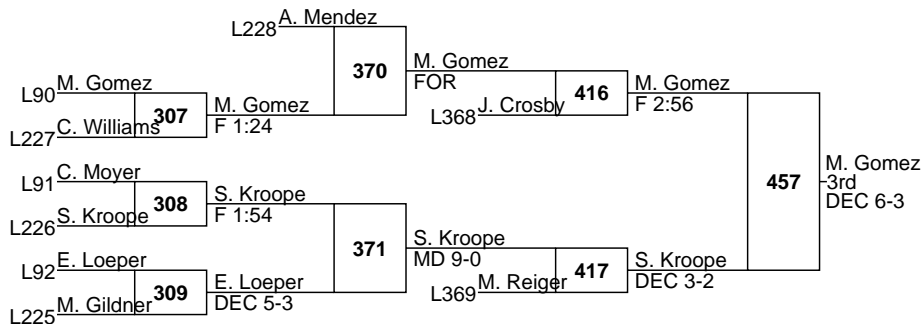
L228 A. Mendez
L90 M. Gomez
L227 C. Williams
307
M. Gomez
F 1:24
370
M. Gomez
FOR
L368 J. Crosby
416
M. Gomez
F 2:56
L91 C. Moyer
L226 S. Kroope
308
S. Kroope
F 1:54
371
S. Kroope
MD 9-0
L92 E. Loeper
L225 M. Gildner
309
E. Loeper
DEC 5-3
L369 M. Reiger
417
S. Kroope
DEC 3-2
457
M. Gomez
3rd
DEC 6-3